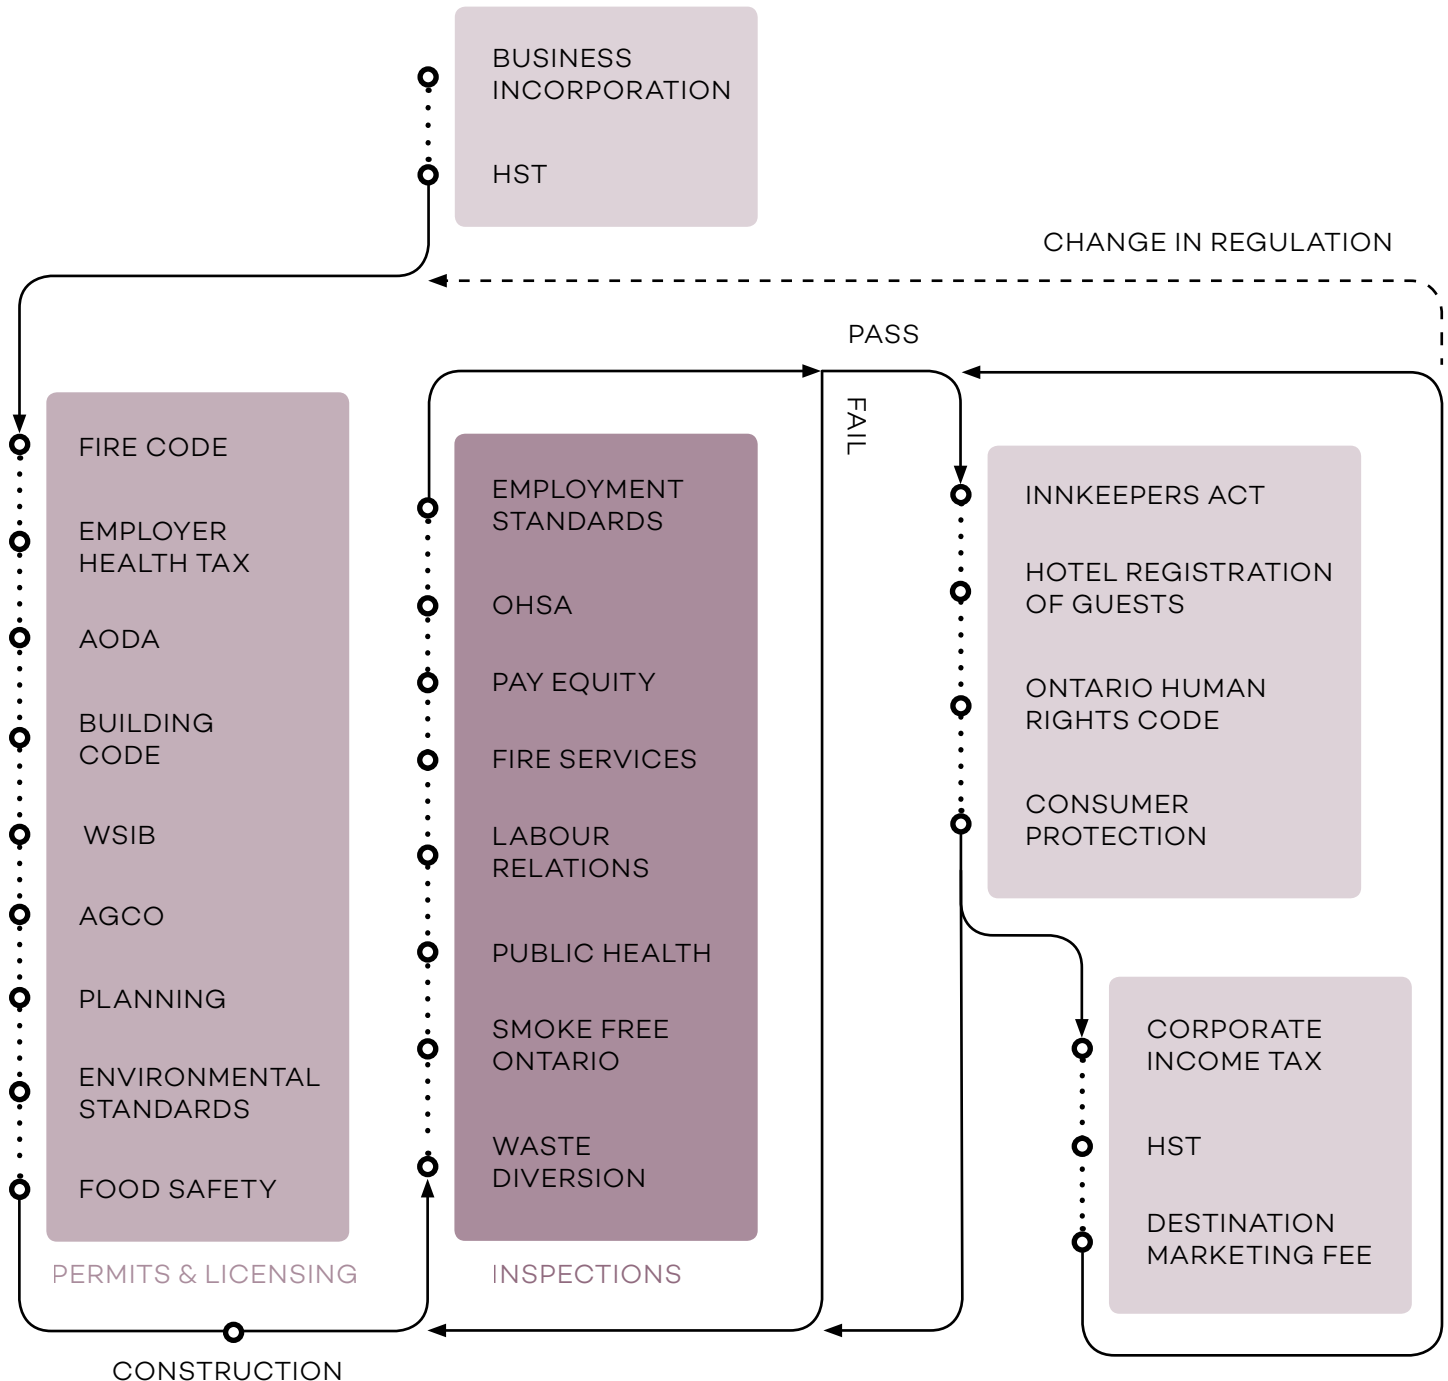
BUSINESS INCORPORATION

HST

CHANGE IN REGULATION

PASS

FAIL

FIRE CODE

EMPLOYER HEALTH TAX

AODA

BUILDING CODE

WSIB

AGCO

PLANNING

ENVIRONMENTAL STANDARDS

FOOD SAFETY

PERMITS & LICENSING

EMPLOYMENT STANDARDS

OHSA

PAY EQUITY

FIRE SERVICES

LABOUR RELATIONS

PUBLIC HEALTH

SMOKE FREE ONTARIO

WASTE DIVERSION

INSPECTIONS

INNKEEPERS ACT

HOTEL REGISTRATION OF GUESTS

ONTARIO HUMAN RIGHTS CODE

CONSUMER PROTECTION

CORPORATE INCOME TAX

HST

DESTINATION MARKETING FEE

CONSTRUCTION